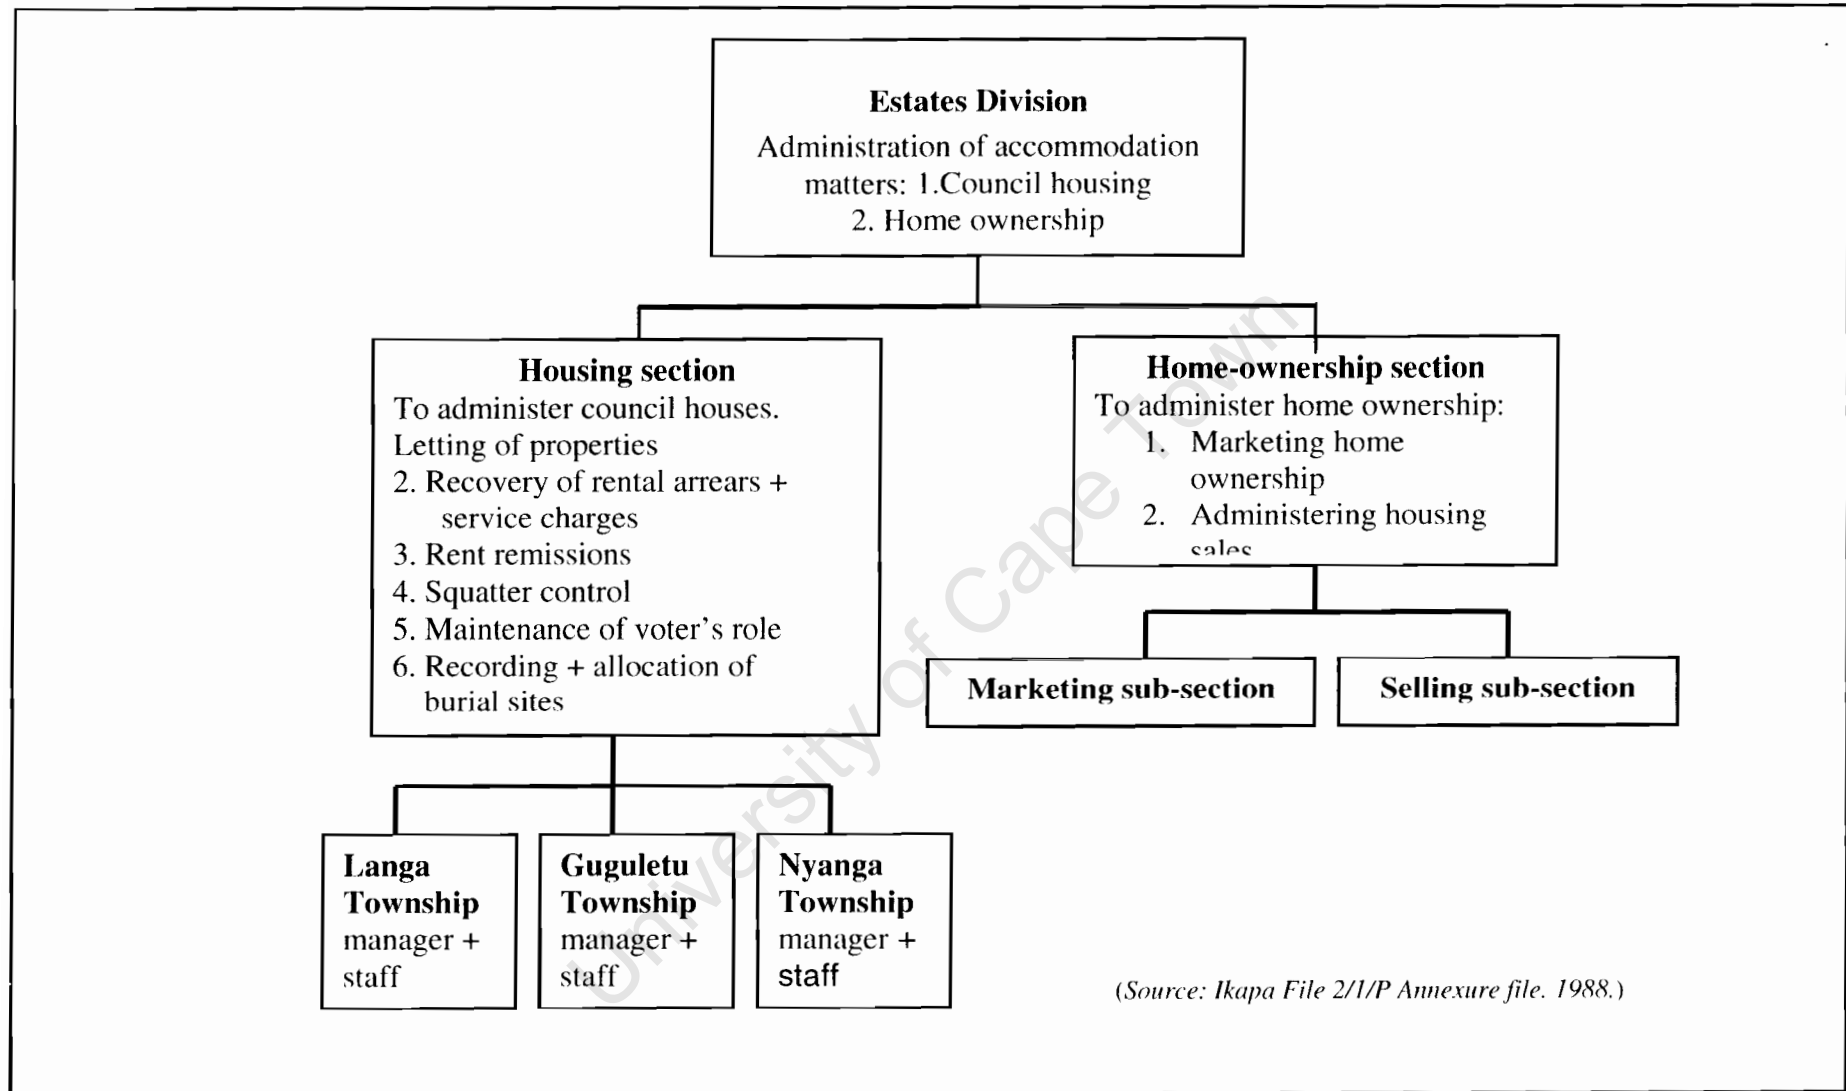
**Estates Division**
Administration of accommodation matters: 1.Council housing
2. Home ownership

**Housing section**
To administer council houses.
Letting of properties
2. Recovery of rental arrears + service charges
3. Rent remissions
4. Squatter control
5. Maintenance of voter's role
6. Recording + allocation of burial sites

**Home-ownership section**
To administer home ownership:
1. Marketing home ownership
2. Administering housing sales

**Marketing sub-section**

**Selling sub-section**

**Langa Township**
manager + staff

**Guguletu Township**
manager + staff

**Nyanga Township**
manager + staff

(Source: Ikapa File 2/1/P Annexure file. 1988.)

University of Cape Town